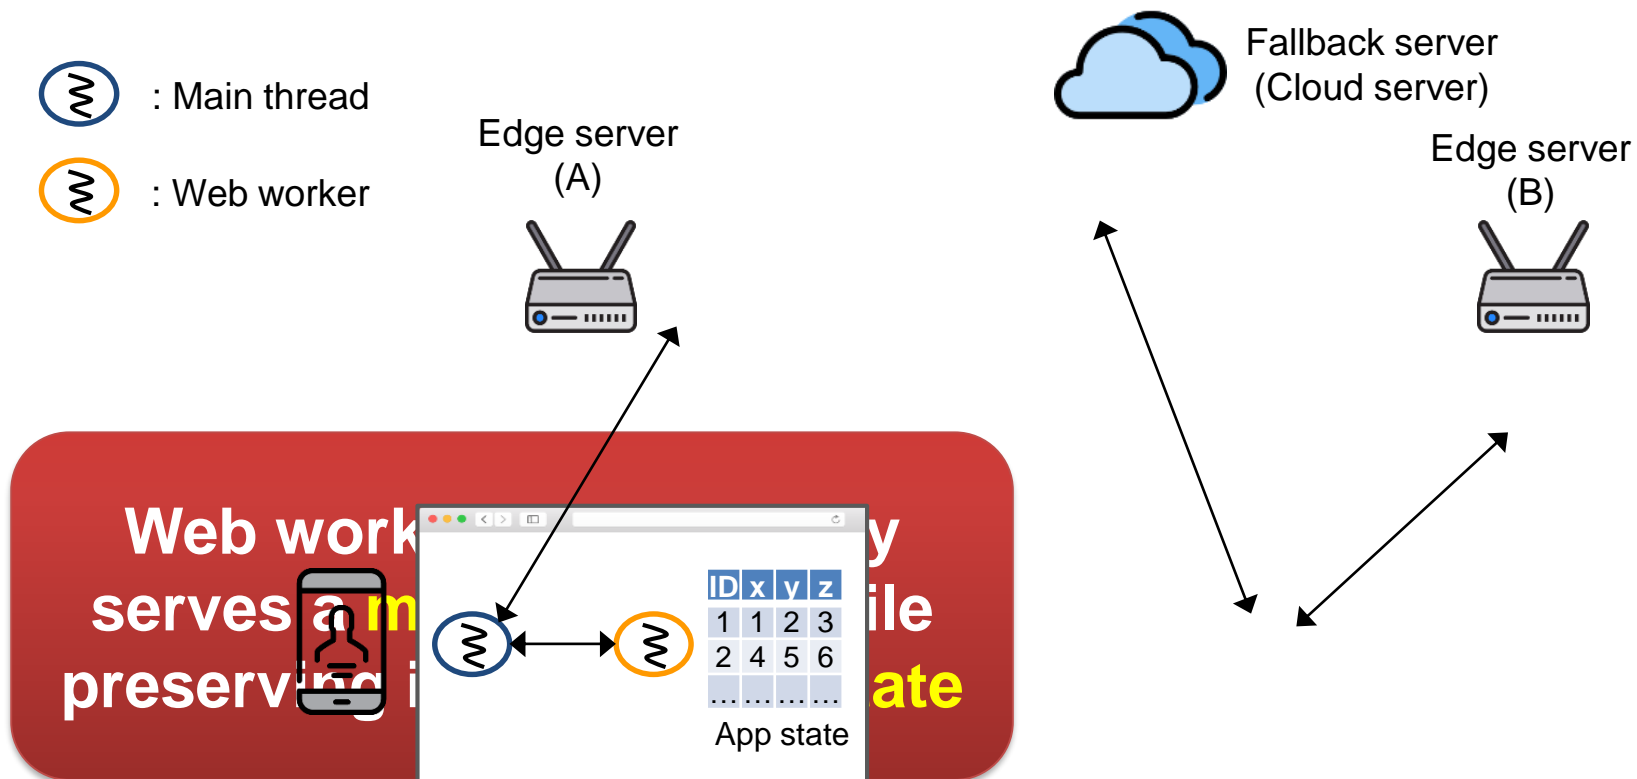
: Main thread

: Web worker

Edge server (A)

Fallback server (Cloud server)

Edge server (B)

Web work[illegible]y serves a m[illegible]ile preserv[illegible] i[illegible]ate

| ID | x | y | z |
|---|---|---|---|
| 1 | 1 | 2 | 3 |
| 2 | 4 | 5 | 6 |
| … | … | … | … |

App state